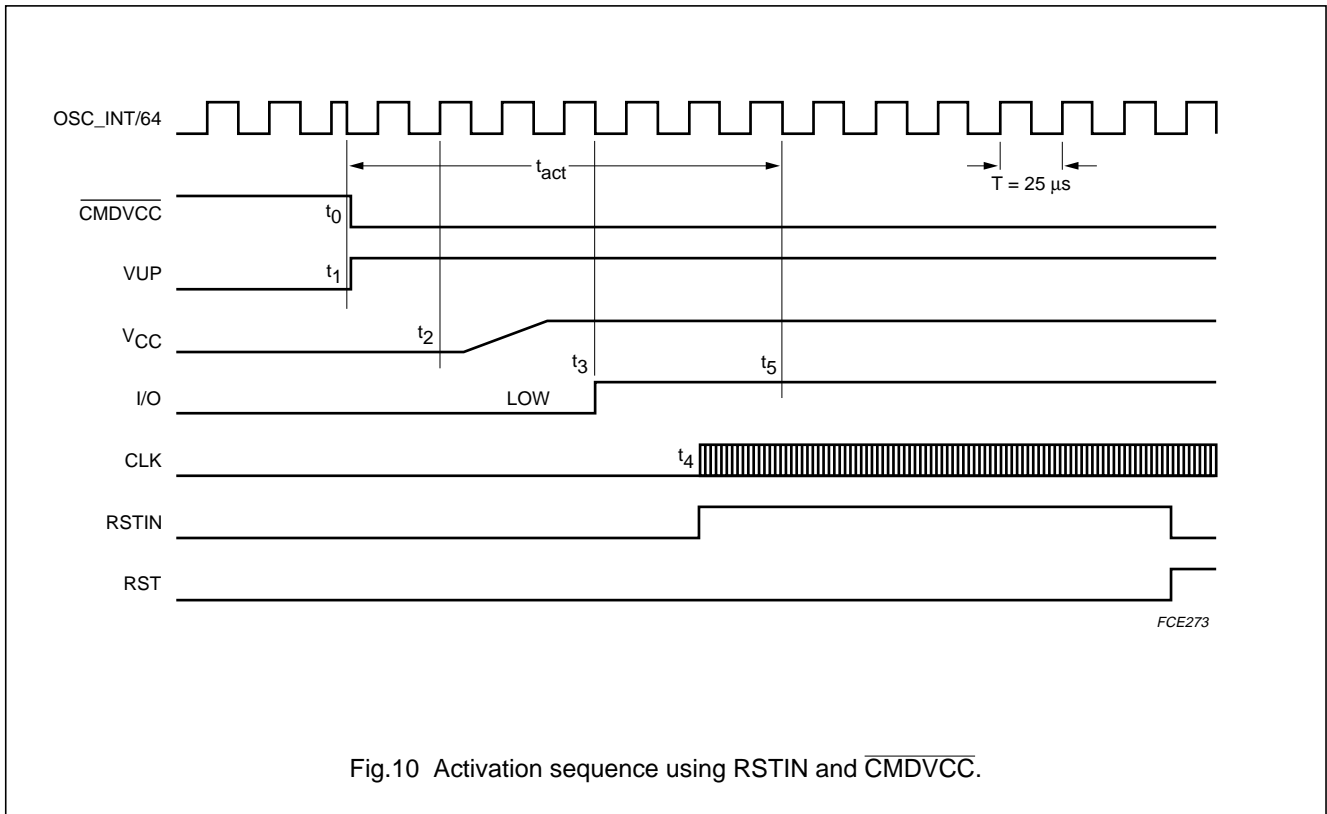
OSC_INT/64

$t_{act}$

T = 25 μs

$\overline{CMDVCC}$

$t_0$

VUP

$t_1$

$V_{CC}$

$t_2$

$t_3$

$t_5$

I/O

LOW

CLK

$t_4$

RSTIN

RST

FCE273

Fig.10 Activation sequence using RSTIN and $\overline{CMDVCC}$.